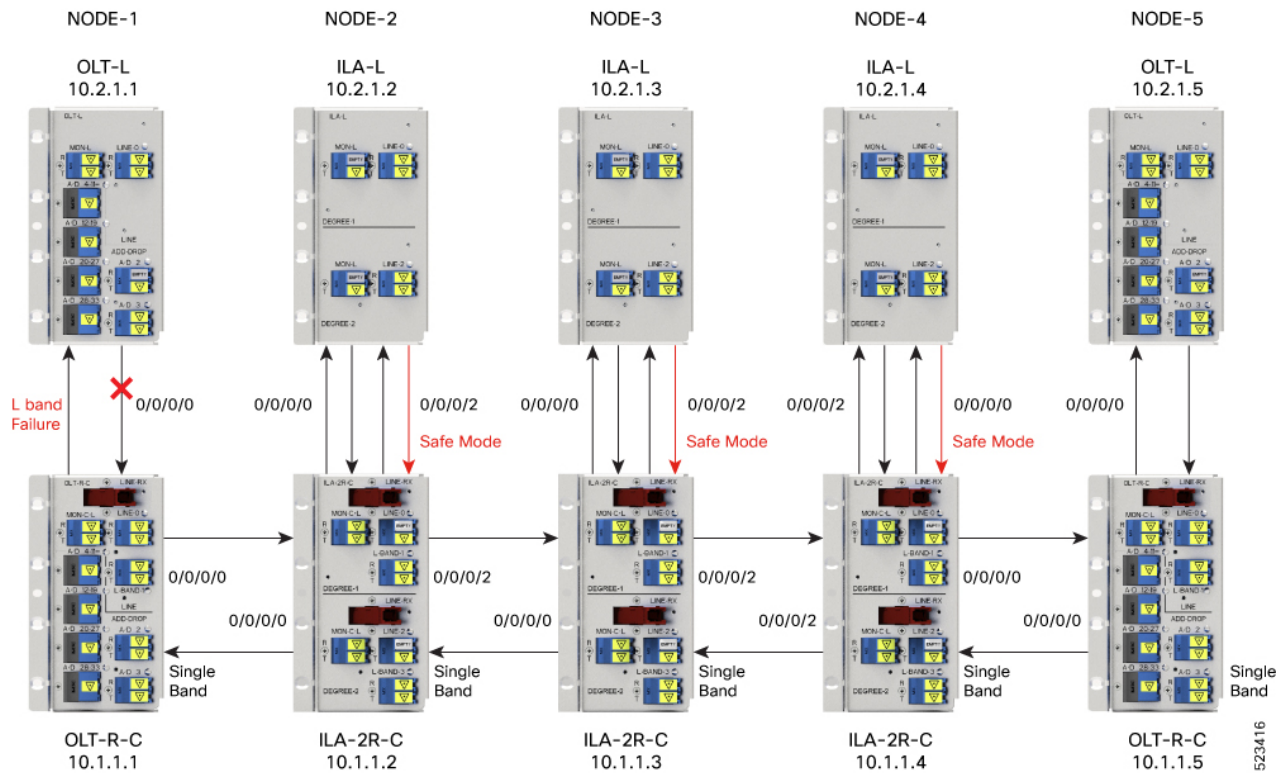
NODE-1
OLT-L
10.2.1.1

NODE-2
ILA-L
10.2.1.2

NODE-3
ILA-L
10.2.1.3

NODE-4
ILA-L
10.2.1.4

NODE-5
OLT-L
10.2.1.5

L band Failure

0/0/0/0

0/0/0/0

0/0/0/2

Safe Mode

0/0/0/0

0/0/0/2

Safe Mode

0/0/0/2

0/0/0/0

Safe Mode

0/0/0/0

0/0/0/0

0/0/0/0

0/0/0/2

0/0/0/0

0/0/0/2

0/0/0/2

0/0/0/0

0/0/0/0

Single Band

Single Band

Single Band

Single Band

Single Band

OLT-R-C
10.1.1.1

ILA-2R-C
10.1.1.2

ILA-2R-C
10.1.1.3

ILA-2R-C
10.1.1.4

OLT-R-C
10.1.1.5

523416